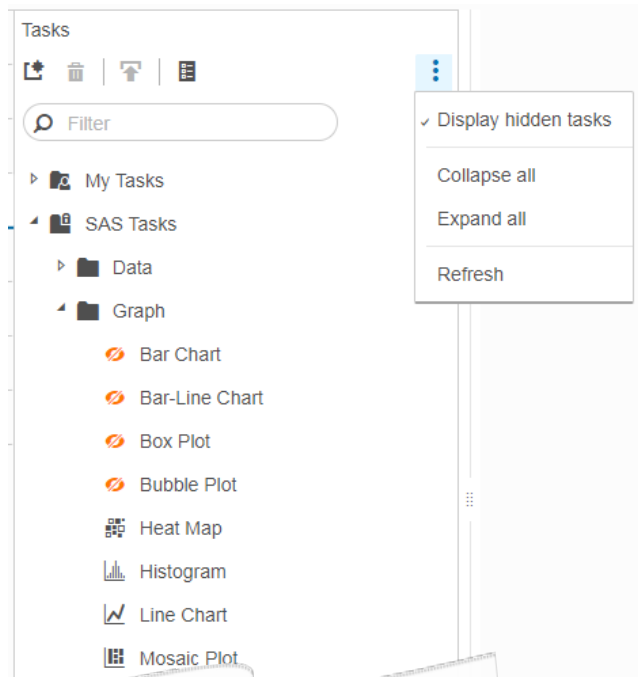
Tasks

Filter

My Tasks

SAS Tasks

Data

Graph

Bar Chart

Bar-Line Chart

Box Plot

Bubble Plot

Heat Map

Histogram

Line Chart

Mosaic Plot

✓ Display hidden tasks

Collapse all

Expand all

Refresh